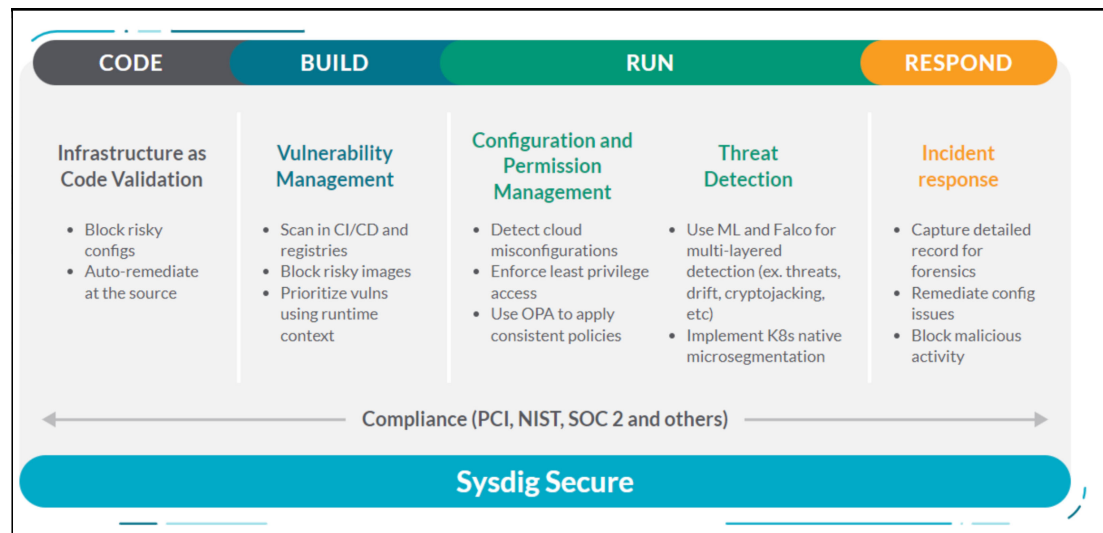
CODE

BUILD

RUN

RESPOND

Infrastructure as Code Validation

- Block risky configs
- Auto-remediate at the source

Vulnerability Management

- Scan in CI/CD and registries
- Block risky images
- Prioritize vulns using runtime context

Configuration and Permission Management

- Detect cloud misconfigurations
- Enforce least privilege access
- Use OPA to apply consistent policies

Threat Detection

- Use ML and Falco for multi-layered detection (ex. threats, drift, cryptojacking, etc)
- Implement K8s native microsegmentation

Incident response

- Capture detailed record for forensics
- Remediate config issues
- Block malicious activity

Compliance (PCI, NIST, SOC 2 and others)

Sysdig Secure